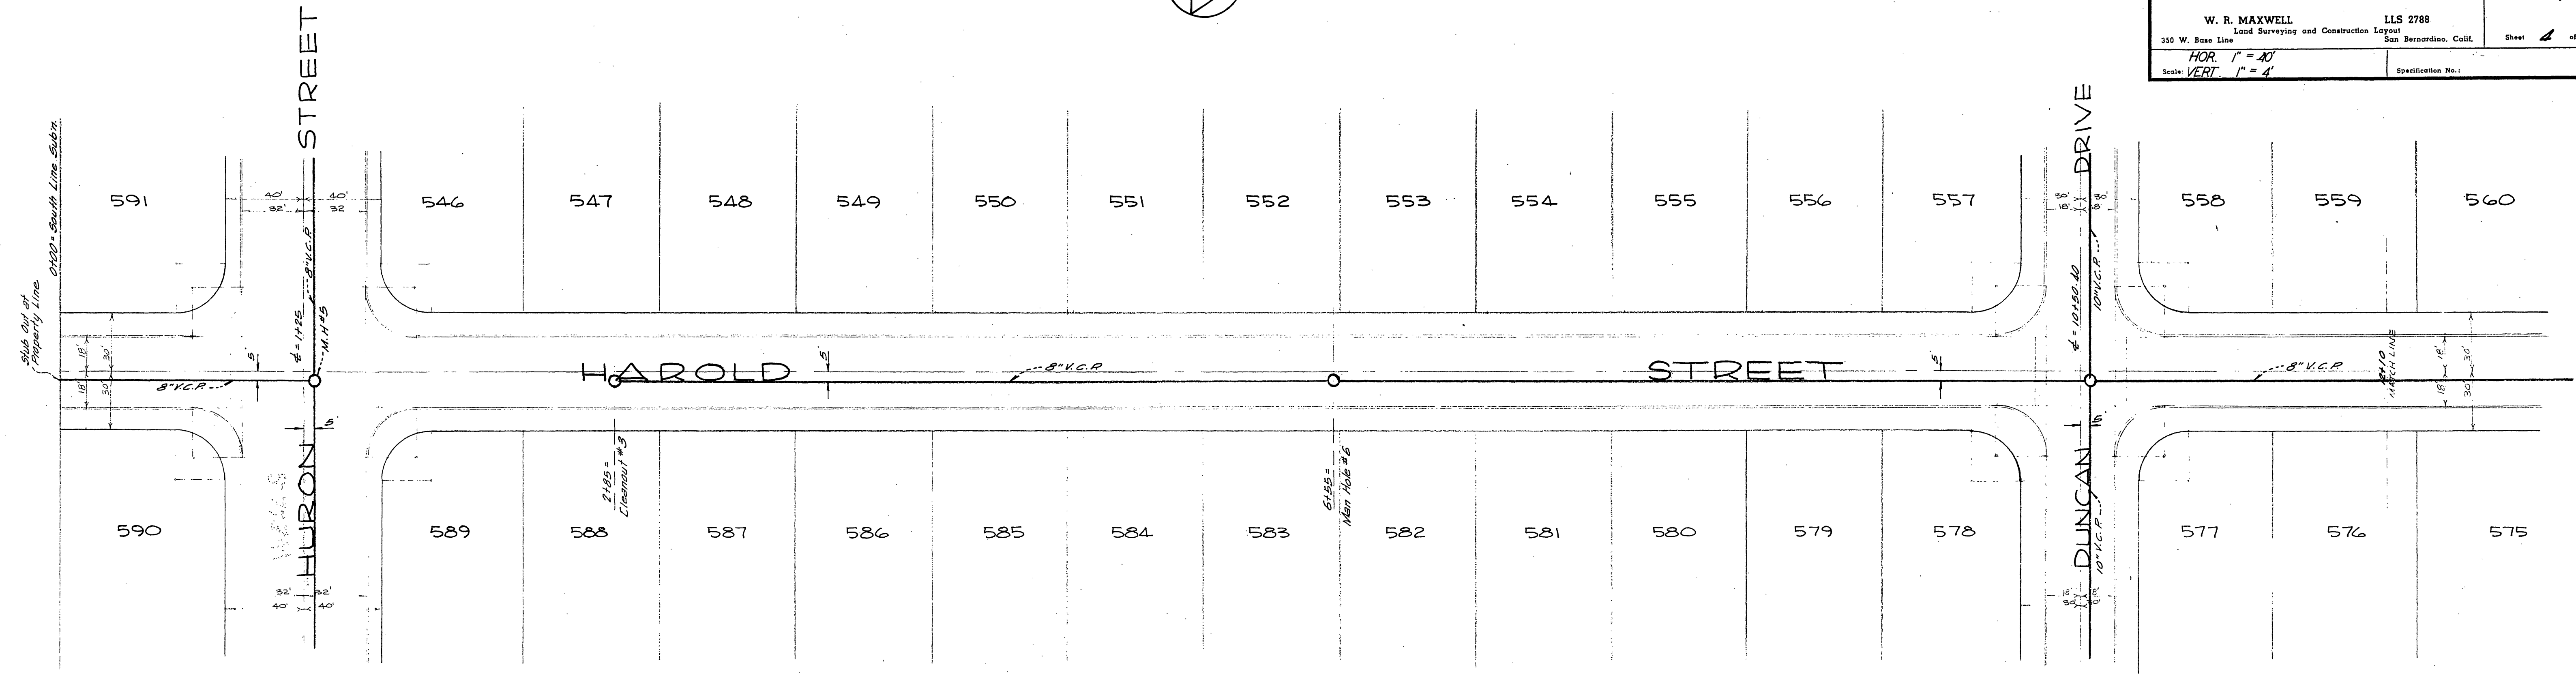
W. R. MAXWELL LLS 2788
Land Surveying and Construction Layout
350 W. Base Line San Bernardino, Calif.
Sheet 4 of

Scale: HOR. 1" = 40'
VERT. 1" = 4'
Specification No.:

STREET
HURON
DRIVE
DUNCAN
HAROLD STREET

591 546 547 548 549 550 551 552 553 554 555 556 557 558 559 560

590 589 588 587 586 585 584 583 582 581 580 579 578 577 576 575

Stub Out at Property Line
0+00 = South Line Subd.
40' 32' 40' 32
8" V.C.P.
¢ = 1+25 M.H.#5
18' 18' 30'
8" V.C.P.
5'
5'
5'
8" V.C.P.
5'
2+85 = Cleanout #3
6+55 = Man Hole #6
18' 18'
10" V.C.P.
¢ = 10+50.40
10" V.C.P.
5'
8" V.C.P.
12+10 MATCH LINE
18' 18' 30'
32' 40' 32' 40'
18' 30' 18'